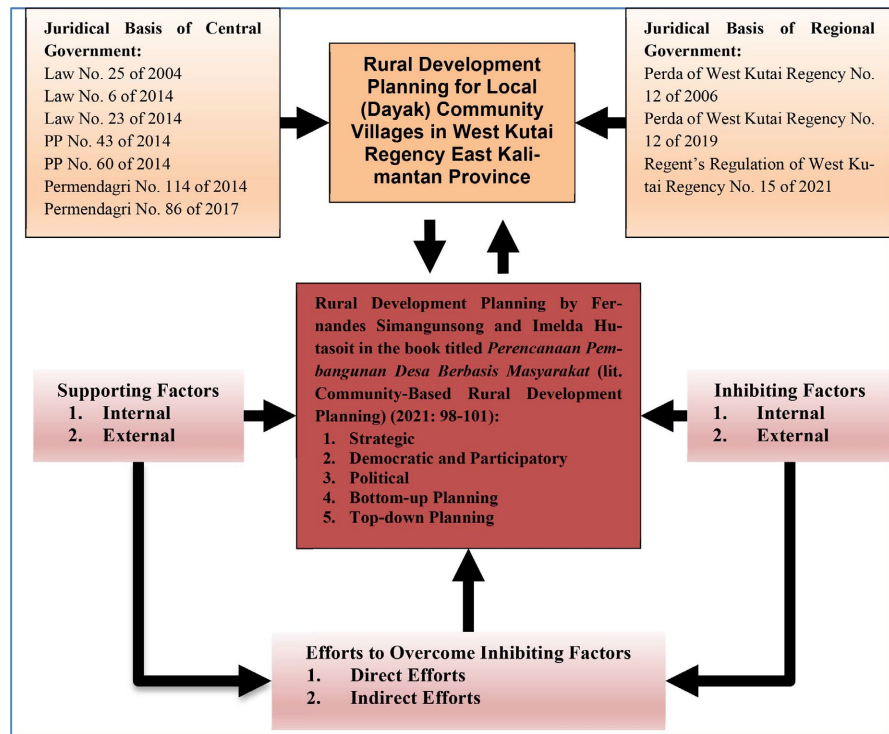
Juridical Basis of Central Government:
Law No. 25 of 2004
Law No. 6 of 2014
Law No. 23 of 2014
PP No. 43 of 2014
PP No. 60 of 2014
Permendagri No. 114 of 2014
Permendagri No. 86 of 2017

Rural Development Planning for Local (Dayak) Community Villages in West Kutai Regency East Kalimantan Province

Juridical Basis of Regional Government:
Perda of West Kutai Regency No. 12 of 2006
Perda of West Kutai Regency No. 12 of 2019
Regent's Regulation of West Kutai Regency No. 15 of 2021

Rural Development Planning by Fernandes Simangunsong and Imelda Hutasoit in the book titled *Perencanaan Pembangunan Desa Berbasis Masyarakat* (lit. Community-Based Rural Development Planning) (2021: 98-101):
1. Strategic
2. Democratic and Participatory
3. Political
4. Bottom-up Planning
5. Top-down Planning

Supporting Factors
1. Internal
2. External

Inhibiting Factors
1. Internal
2. External

Efforts to Overcome Inhibiting Factors
1. Direct Efforts
2. Indirect Efforts